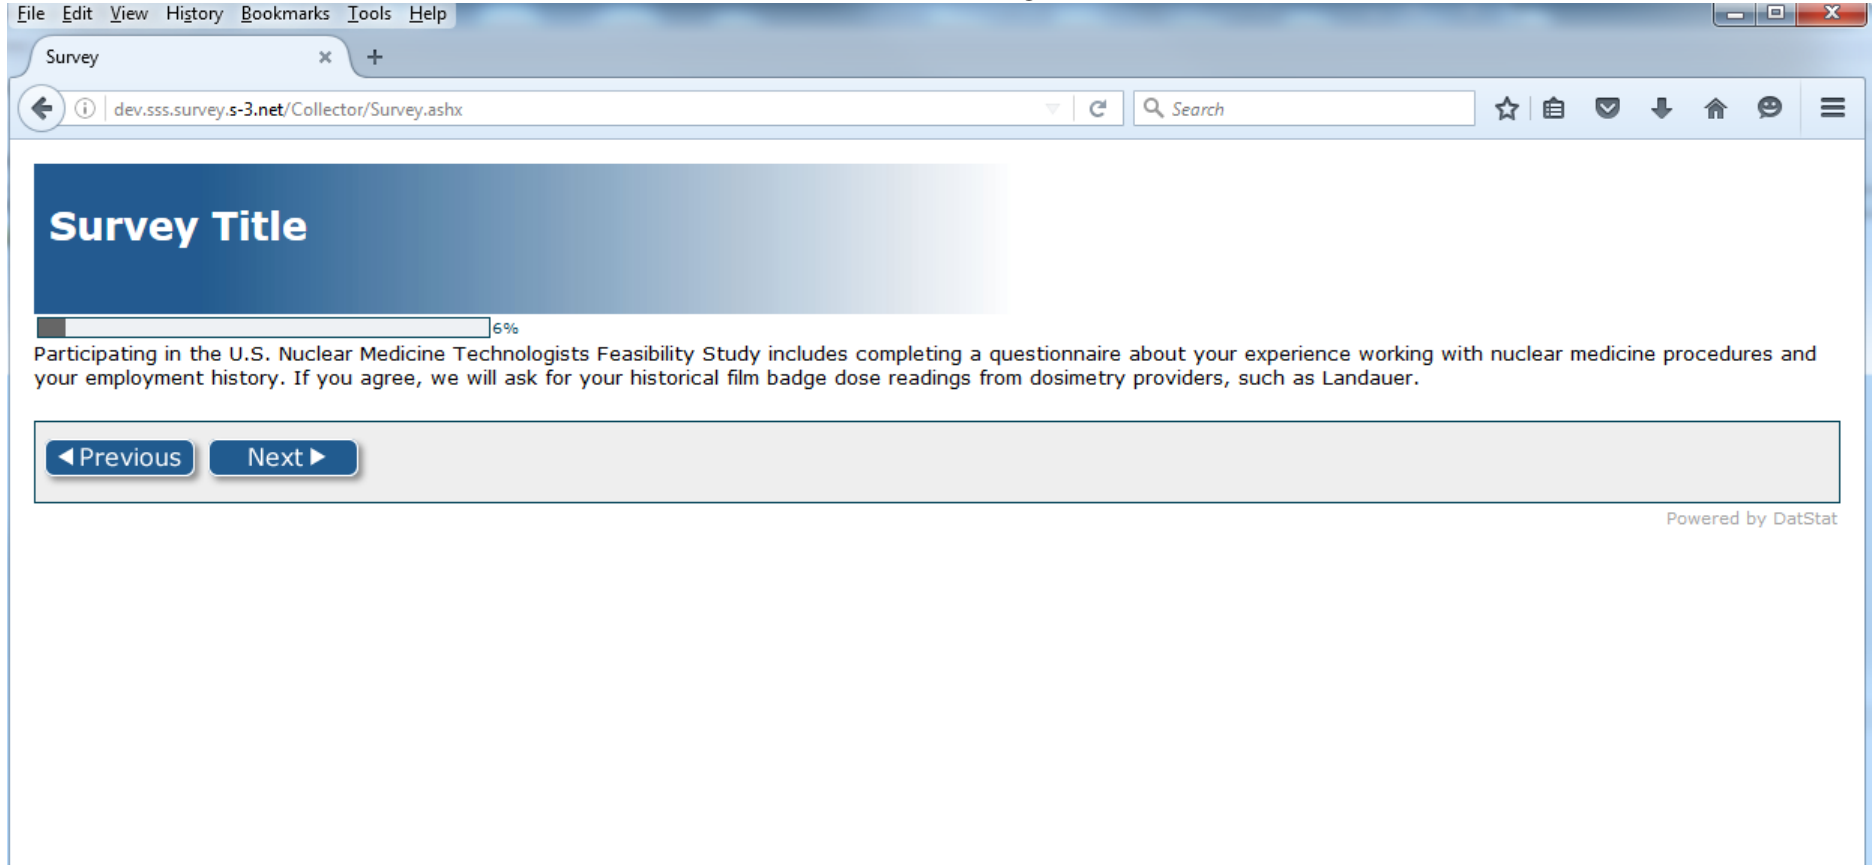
File Edit View History Bookmarks Tools Help

Survey

dev.sss.survey.s-3.net/Collector/Survey.ashx

Search

Survey Title

6%

Participating in the U.S. Nuclear Medicine Technologists Feasibility Study includes completing a questionnaire about your experience working with nuclear medicine procedures and your employment history. If you agree, we will ask for your historical film badge dose readings from dosimetry providers, such as Landauer.

Previous Next

Powered by DatStat